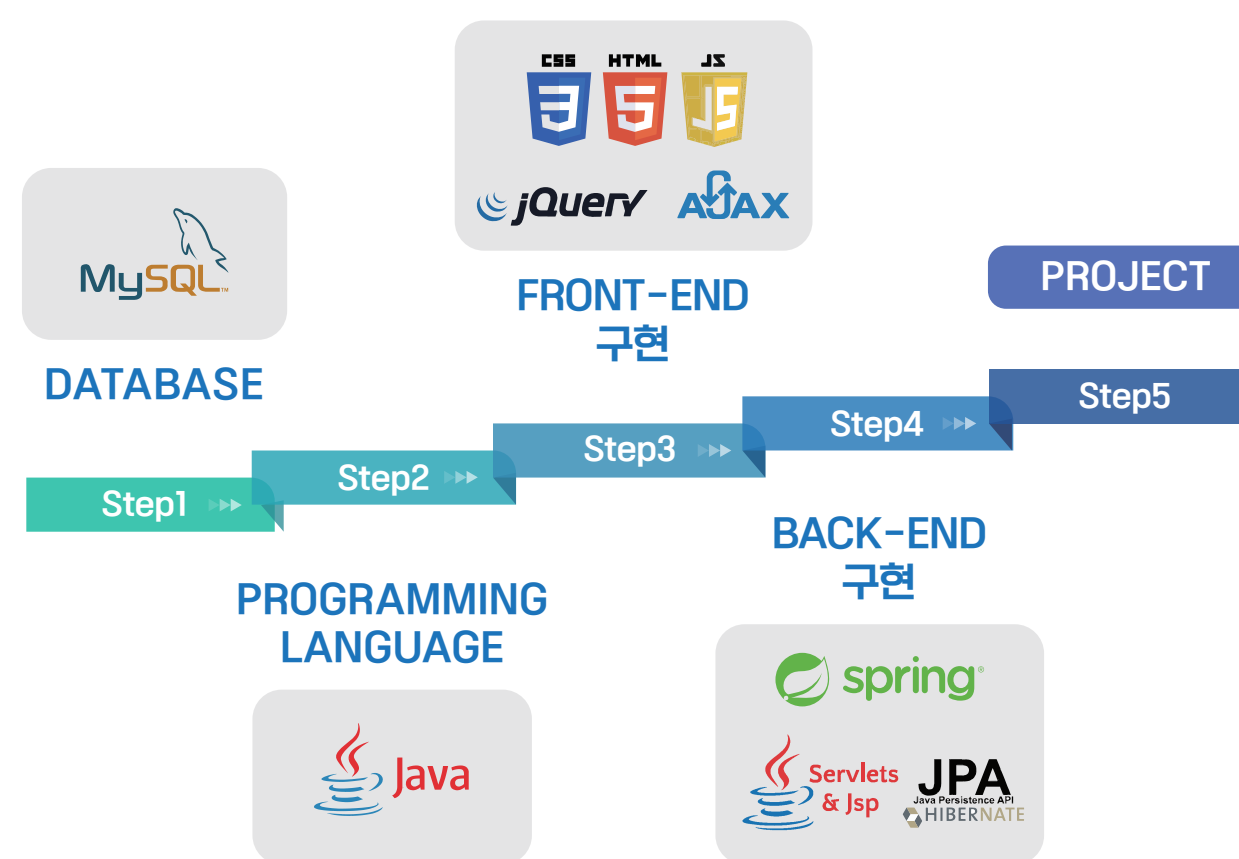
CSS HTML JS

jQuery AJAX

FRONT-END
구현

MySQL

DATABASE

PROJECT

Step5

Step4

Step3

Step2

Step1

BACK-END
구현

PROGRAMMING
LANGUAGE

spring

Java

Servlets & Jsp

JPA
Java Persistence API
HIBERNATE